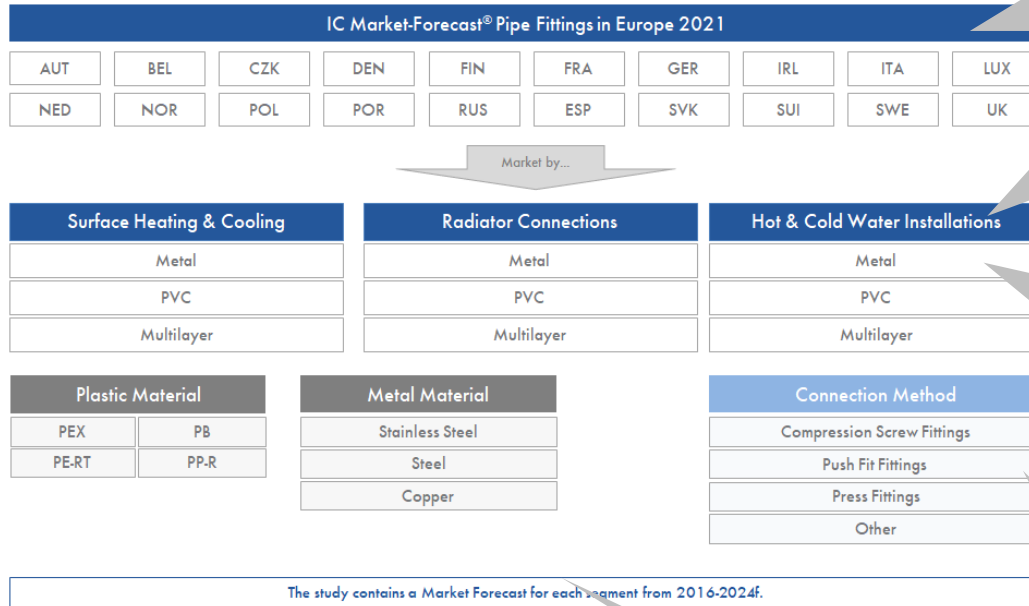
IC Market-Forecast® Pipe Fittings in Europe 2021

AUT BEL CZK DEN FIN FRA GER IRL ITA LUX
NED NOR POL POR RUS ESP SVK SUI SWE UK

Market by...

Surface Heating & Cooling
Metal
PVC
Multilayer

Radiator Connections
Metal
PVC
Multilayer

Hot & Cold Water Installations
Metal
PVC
Multilayer

Plastic Material
| PEX | PB |
|---|---|
| PE-RT | PP-R |

Metal Material
Stainless Steel
Steel
Copper

Connection Method
Compression Screw Fittings
Push Fit Fittings
Press Fittings
Other

The study contains a Market Forecast for each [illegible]ment from 2016-2024f.